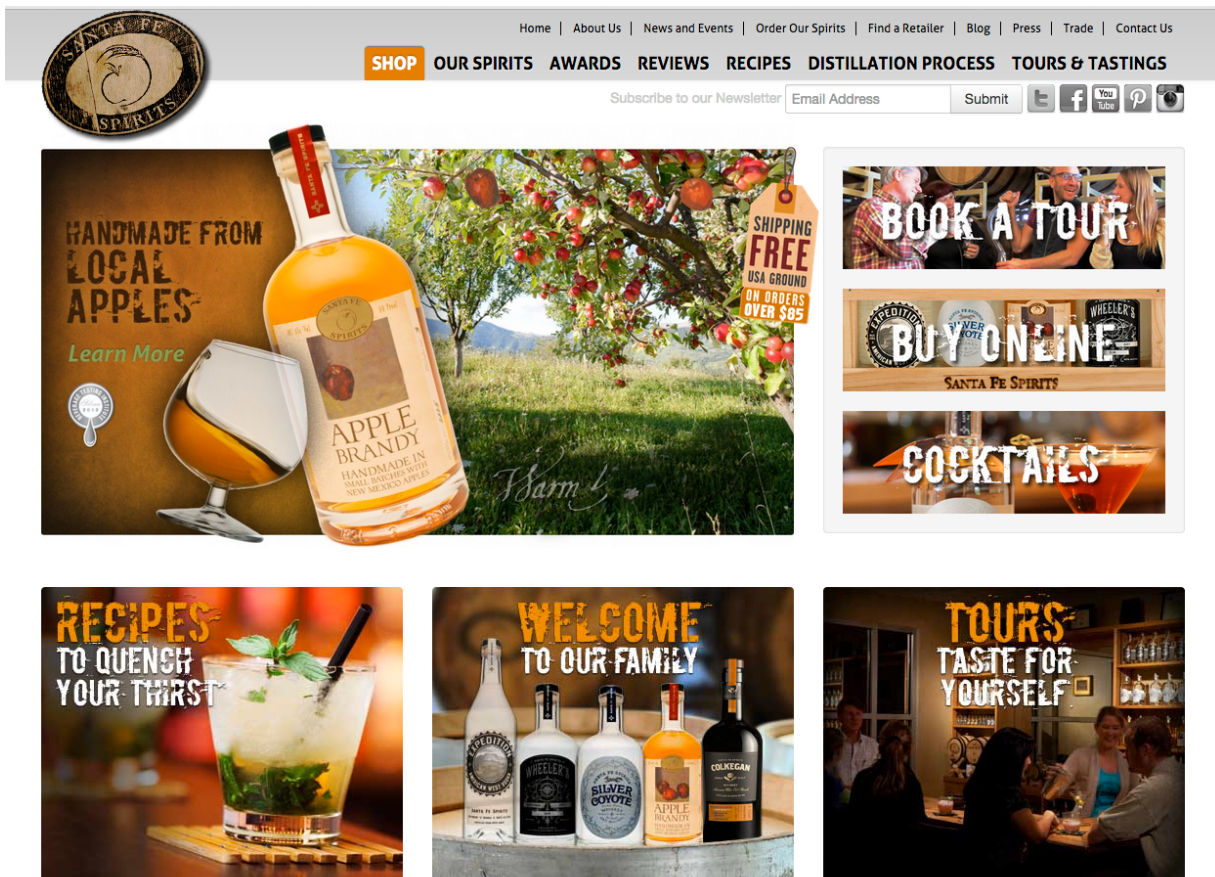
SANTA FE SPIRITS

Home | About Us | News and Events | Order Our Spirits | Find a Retailer | Blog | Press | Trade | Contact Us

SHOP OUR SPIRITS AWARDS REVIEWS RECIPES DISTILLATION PROCESS TOURS & TASTINGS

Subscribe to our Newsletter Email Address Submit

You Tube

HANDMADE FROM LOCAL APPLES

Learn More

SANTA FE SPIRITS

APPLE BRANDY

HANDMADE IN SMALL BATCHES WITH NEW MEXICO APPLES

SHIPPING FREE USA GROUND ON ORDERS OVER $85

BOOK A TOUR

BUY ONLINE

EXPEDITION

SILVER COYOTE

WHEELER'S

SANTA FE SPIRITS

COCKTAILS

RECIPES TO QUENCH YOUR THIRST

WELCOME TO OUR FAMILY

EXPEDITION

WHEELER'S

SILVER COYOTE

APPLE BRANDY

COLKEGAN

TOURS TASTE FOR YOURSELF